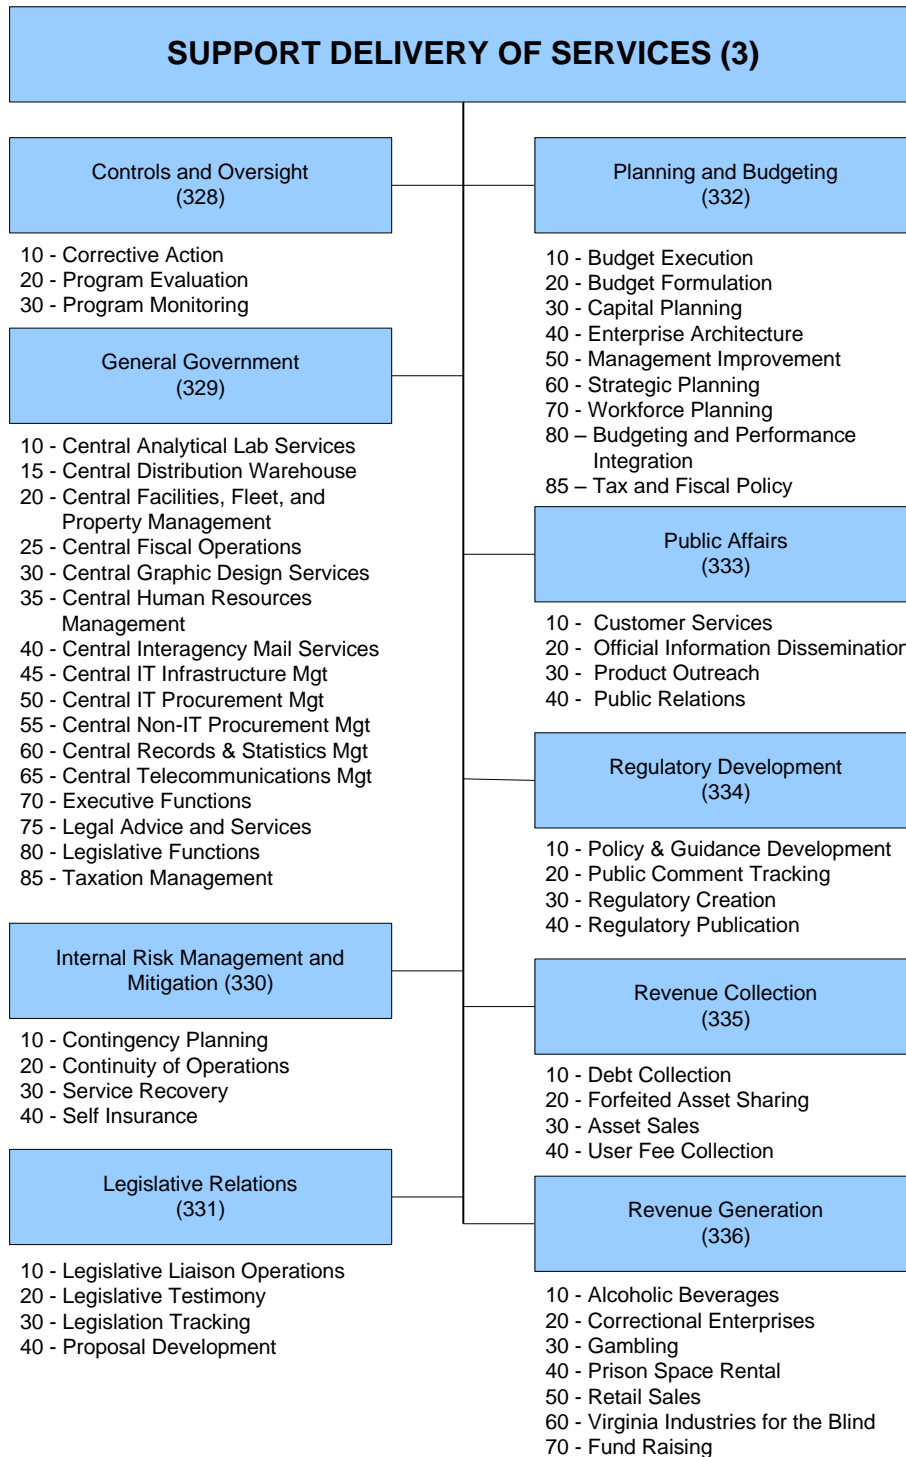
SUPPORT DELIVERY OF SERVICES (3)

Controls and Oversight (328)

10 - Corrective Action
20 - Program Evaluation
30 - Program Monitoring

General Government (329)

10 - Central Analytical Lab Services
15 - Central Distribution Warehouse
20 - Central Facilities, Fleet, and Property Management
25 - Central Fiscal Operations
30 - Central Graphic Design Services
35 - Central Human Resources Management
40 - Central Interagency Mail Services
45 - Central IT Infrastructure Mgt
50 - Central IT Procurement Mgt
55 - Central Non-IT Procurement Mgt
60 - Central Records & Statistics Mgt
65 - Central Telecommunications Mgt
70 - Executive Functions
75 - Legal Advice and Services
80 - Legislative Functions
85 - Taxation Management

Internal Risk Management and Mitigation (330)

10 - Contingency Planning
20 - Continuity of Operations
30 - Service Recovery
40 - Self Insurance

Legislative Relations (331)

10 - Legislative Liaison Operations
20 - Legislative Testimony
30 - Legislation Tracking
40 - Proposal Development

Planning and Budgeting (332)

10 - Budget Execution
20 - Budget Formulation
30 - Capital Planning
40 - Enterprise Architecture
50 - Management Improvement
60 - Strategic Planning
70 - Workforce Planning
80 – Budgeting and Performance Integration
85 – Tax and Fiscal Policy

Public Affairs (333)

10 - Customer Services
20 - Official Information Disseminatior
30 - Product Outreach
40 - Public Relations

Regulatory Development (334)

10 - Policy & Guidance Development
20 - Public Comment Tracking
30 - Regulatory Creation
40 - Regulatory Publication

Revenue Collection (335)

10 - Debt Collection
20 - Forfeited Asset Sharing
30 - Asset Sales
40 - User Fee Collection

Revenue Generation (336)

10 - Alcoholic Beverages
20 - Correctional Enterprises
30 - Gambling
40 - Prison Space Rental
50 - Retail Sales
60 - Virginia Industries for the Blind
70 - Fund Raising